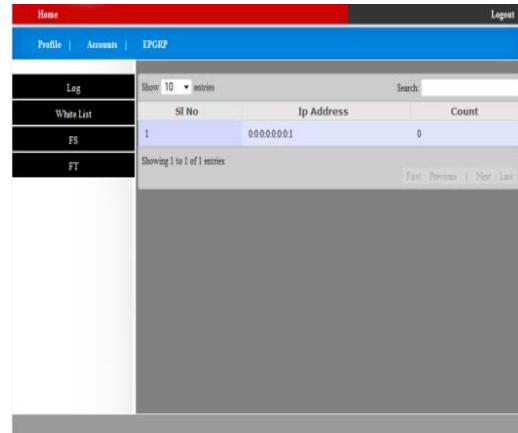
Home

Logout

Profile | Accounts | EPGRP

Log

White List

FS

FT

Show 10 entries

Search:

| Sl No | Ip Address | Count |
|---|---|---|
| 1 | 0:0:0:0:0:0:0:1 | 0 |

Showing 1 to 1 of 1 entries

First Previous 1 Next Last